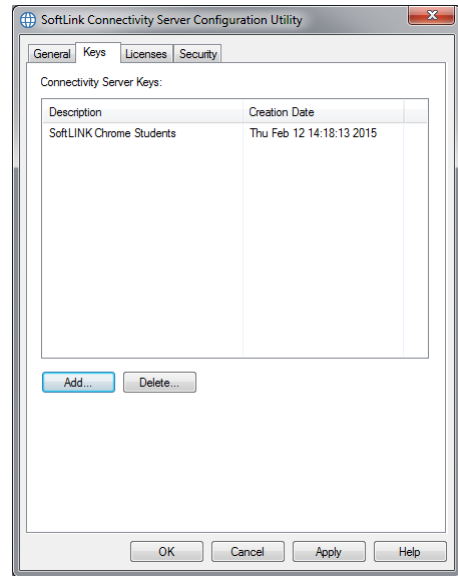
SoftLink Connectivity Server Configuration Utility

General | Keys | Licenses | Security

Connectivity Server Keys:

| Description | Creation Date |
|---|---|
| SoftLINK Chrome Students | Thu Feb 12 14:18:13 2015 |

Add... Delete...

OK Cancel Apply Help